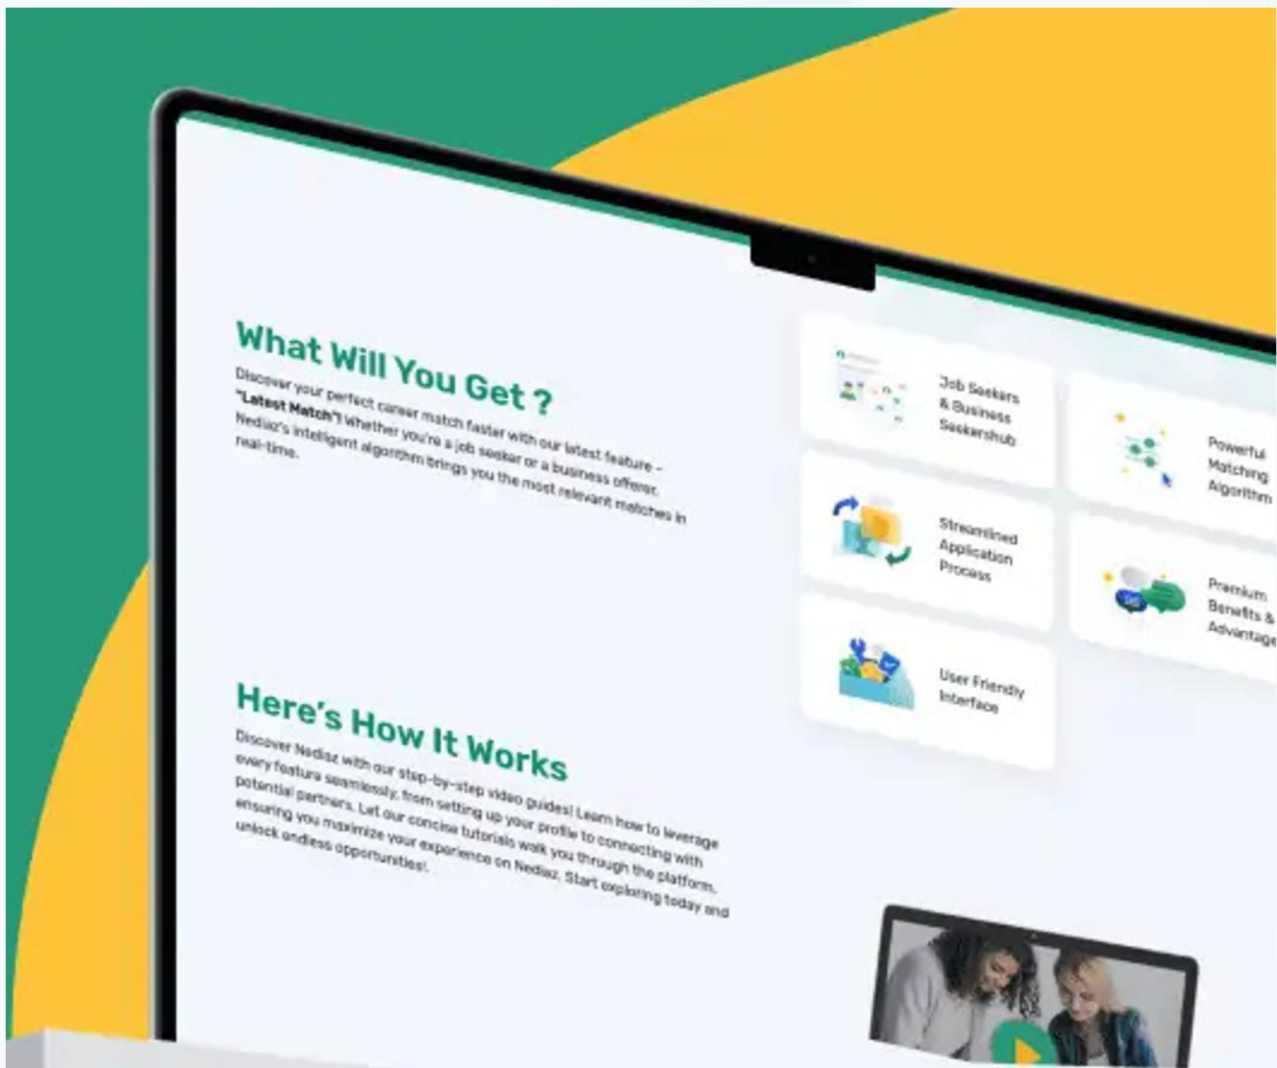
What Will You Get ?

Discover your perfect career match faster with our latest feature – "Latest Match"! Whether you're a job seeker or a business offerer, Nediaz's intelligent algorithm brings you the most relevant matches in real-time.

Job Seekers & Business Seekershub

Powerful Matching Algorithm

Streamlined Application Process

Premium Benefits & Advantage

User Friendly Interface

Here's How It Works

Discover Nediaz with our step-by-step video guides! Learn how to leverage every feature seamlessly, from setting up your profile to connecting with potential partners. Let our concise tutorials walk you through the platform, ensuring you maximize your experience on Nediaz. Start exploring today and unlock endless opportunities!.